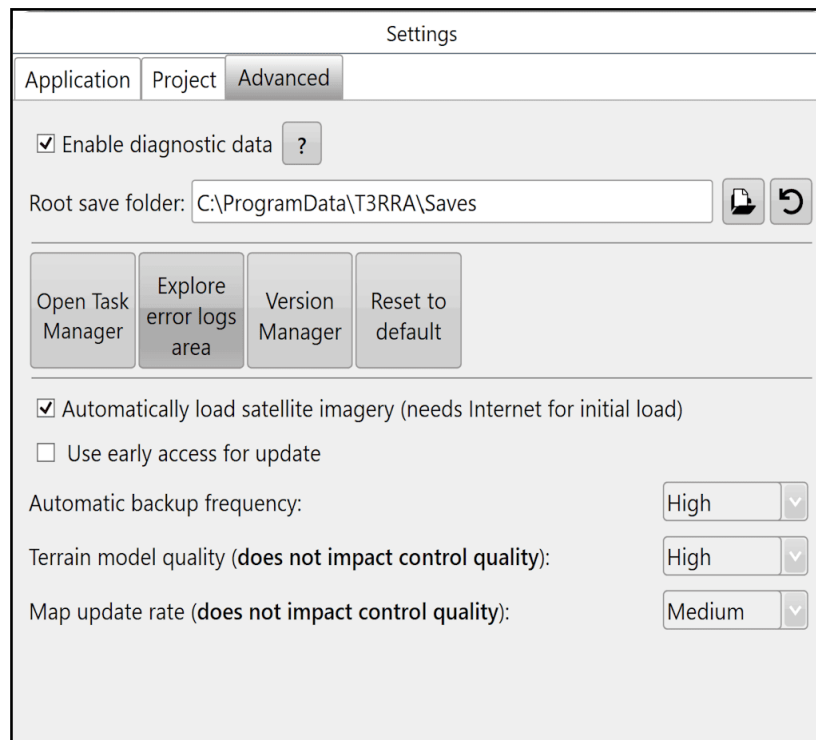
Settings

Application | Project | Advanced

☑ Enable diagnostic data ?

Root save folder: C:\ProgramData\T3RRA\Saves

Open Task Manager

Explore error logs area

Version Manager

Reset to default

☑ Automatically load satellite imagery (needs Internet for initial load)

☐ Use early access for update

Automatic backup frequency: High

Terrain model quality (**does not impact control quality**): High

Map update rate (**does not impact control quality**): Medium